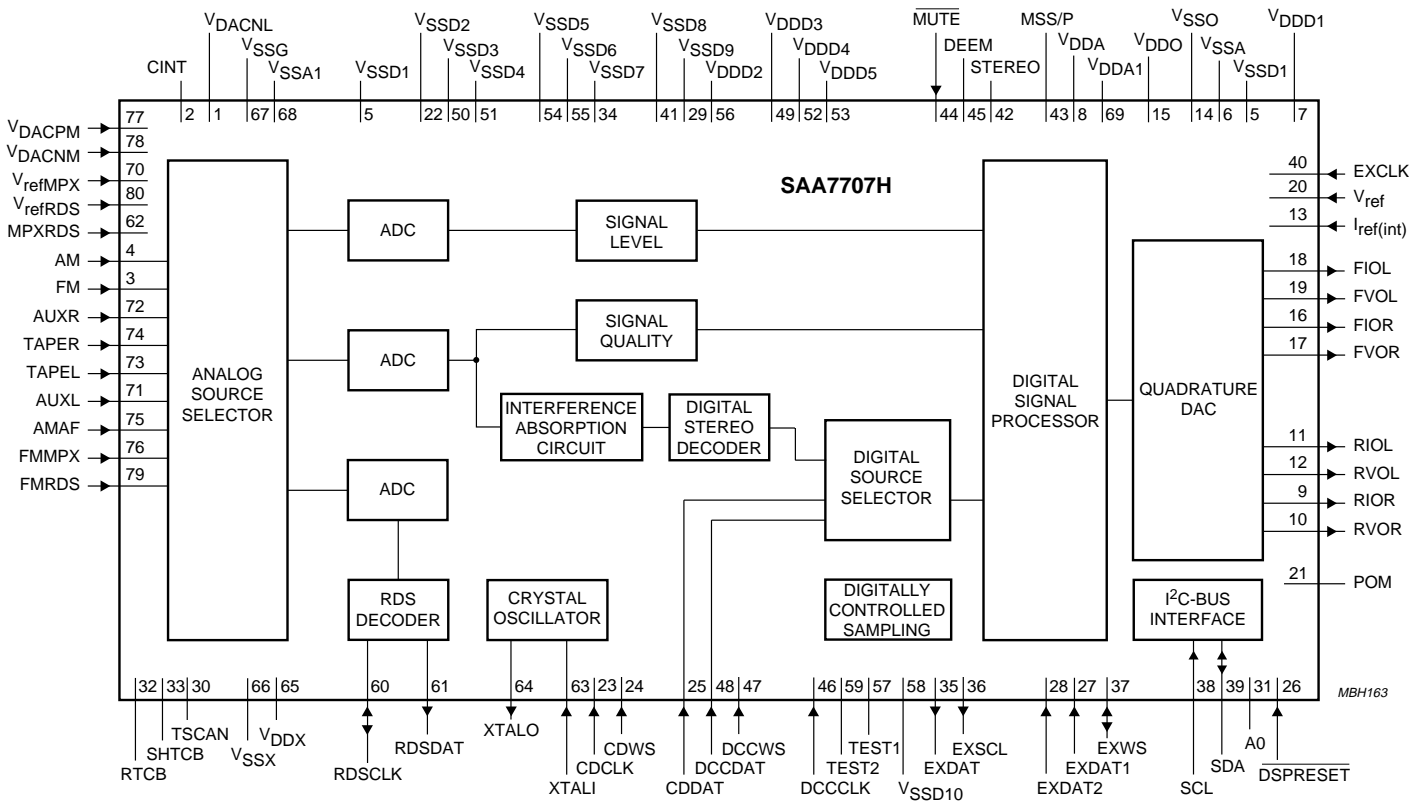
$V_{DACNL}$ $V_{SSD2}$ $V_{SSD5}$ $V_{SSD8}$ $V_{DDD3}$ $\overline{MUTE}$ MSS/P $V_{SSO}$ $V_{DDD1}$

CINT $V_{SSG}$ $V_{SSA1}$ $V_{SSD1}$ $V_{SSD3}$ $V_{SSD4}$ $V_{SSD6}$ $V_{SSD7}$ $V_{SSD9}$ $V_{DDD2}$ $V_{DDD4}$ $V_{DDD5}$ DEEM STEREO $V_{DDA}$ $V_{DDA1}$ $V_{DDO}$ $V_{SSA}$ $V_{SSD1}$

2 1 67 68 5 22 50 51 54 55 34 41 29 56 49 52 53 44 45 42 43 8 69 15 14 6 5 7

$V_{DACPM}$ 77
$V_{DACNM}$ 78
$V_{refMPX}$ 70
$V_{refRDS}$ 80
MPXRDS 62
AM 4
FM 3
AUXR 72
TAPER 74
TAPEL 73
AUXL 71
AMAF 75
FMMPX 76
FMRDS 79

SAA7707H

ANALOG SOURCE SELECTOR

ADC

SIGNAL LEVEL

ADC

SIGNAL QUALITY

INTERFERENCE ABSORPTION CIRCUIT

DIGITAL STEREO DECODER

DIGITAL SOURCE SELECTOR

ADC

RDS DECODER

CRYSTAL OSCILLATOR

DIGITALLY CONTROLLED SAMPLING

DIGITAL SIGNAL PROCESSOR

QUADRATURE DAC

$I^2C$-BUS INTERFACE

40 EXCLK
20 $V_{ref}$
13 $I_{ref(int)}$
18 FIOL
19 FVOL
16 FIOR
17 FVOR
11 RIOL
12 RVOL
9 RIOR
10 RVOR
21 POM

32 33 30 66 65 60 61 64 63 23 24 25 48 47 46 59 57 58 35 36 28 27 37 38 39 31 26

MBH163

RTCB SHTCB TSCAN $V_{SSX}$ $V_{DDX}$ RDSCLK RDSDAT XTALO XTALI CDCLK CDWS CDDAT DCCDAT DCCWS DCCCLK TEST2 TEST1 $V_{SSD10}$ EXDAT EXSCL EXDAT2 EXDAT1 EXWS SCL SDA A0 $\overline{DSPRESET}$